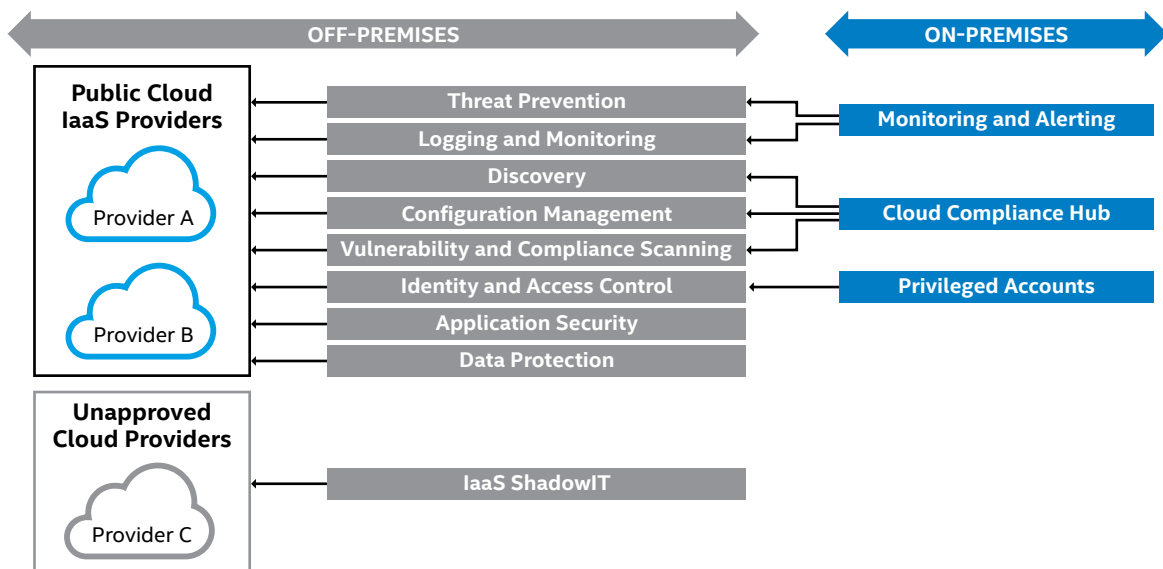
OFF-PREMISES

ON-PREMISES

Public Cloud IaaS Providers

Provider A

Provider B

Threat Prevention

Logging and Monitoring

Discovery

Configuration Management

Vulnerability and Compliance Scanning

Identity and Access Control

Application Security

Data Protection

Monitoring and Alerting

Cloud Compliance Hub

Privileged Accounts

Unapproved Cloud Providers

Provider C

IaaS ShadowIT